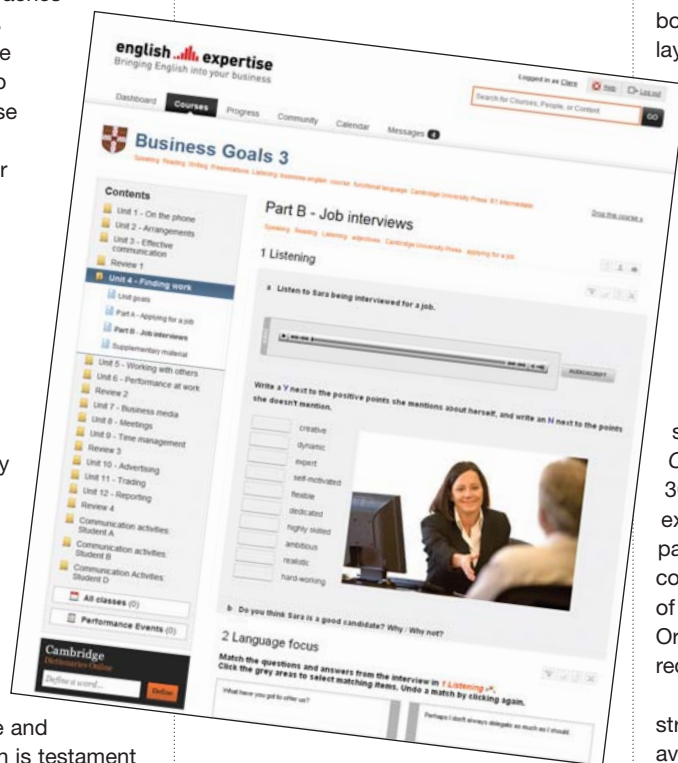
english expertise
Bringing English into your business

Logged in as Clare | Help | Log out
Search for Courses, People, or Content | GO

Dashboard | Courses | Progress | Community | Calendar | Messages 2

Business Goals 3
Speaking Reading Writing Presentations Listening business english course functional language Cambridge University Press B1 intermediate

Contents
Unit 1 - On the phone
Unit 2 - Arrangements
Unit 3 - Effective communication
Review 1
Unit 4 - Finding work
Unit goals
Part A - Applying for a job
Part B - Job interviews
Supplementary material
Unit 5 - Working with others
Unit 6 - Performance at work
Review 2
Unit 7 - Business media
Unit 8 - Meetings
Unit 9 - Time management
Review 3
Unit 10 - Advertising
Unit 11 - Trading
Unit 12 - Reporting
Review 4
Communication activities: Student A
Communication activities: Student B
Communication Activities: Student D
All classes (0)
Performance Events (0)

Cambridge Dictionaries Online
Define a word... | Define

Part B - Job interviews
Drop this course »
Speaking Reading Listening adjectives Cambridge University Press applying for a job

1 Listening

a Listen to Sara being interviewed for a job.

AUDIOSCRIPT

Write a Y next to the positive points she mentions about herself, and write an N next to the points she doesn't mention.

creative
dynamic
expert
self-motivated
flexible
dedicated
highly skilled
ambitious
realistic
hard-working

b Do you think Sara is a good candidate? Why / Why not?

2 Language focus

Match the questions and answers from the interview in 1 Listening. Click the grey areas to select matching items. Undo a match by clicking again.

What have you got to offer us?
Perhaps I don't always delegate as much as I should.

bo
lay

s
C
3
ex
pa
co
of
Or
rec

str
av

e and
h is testament